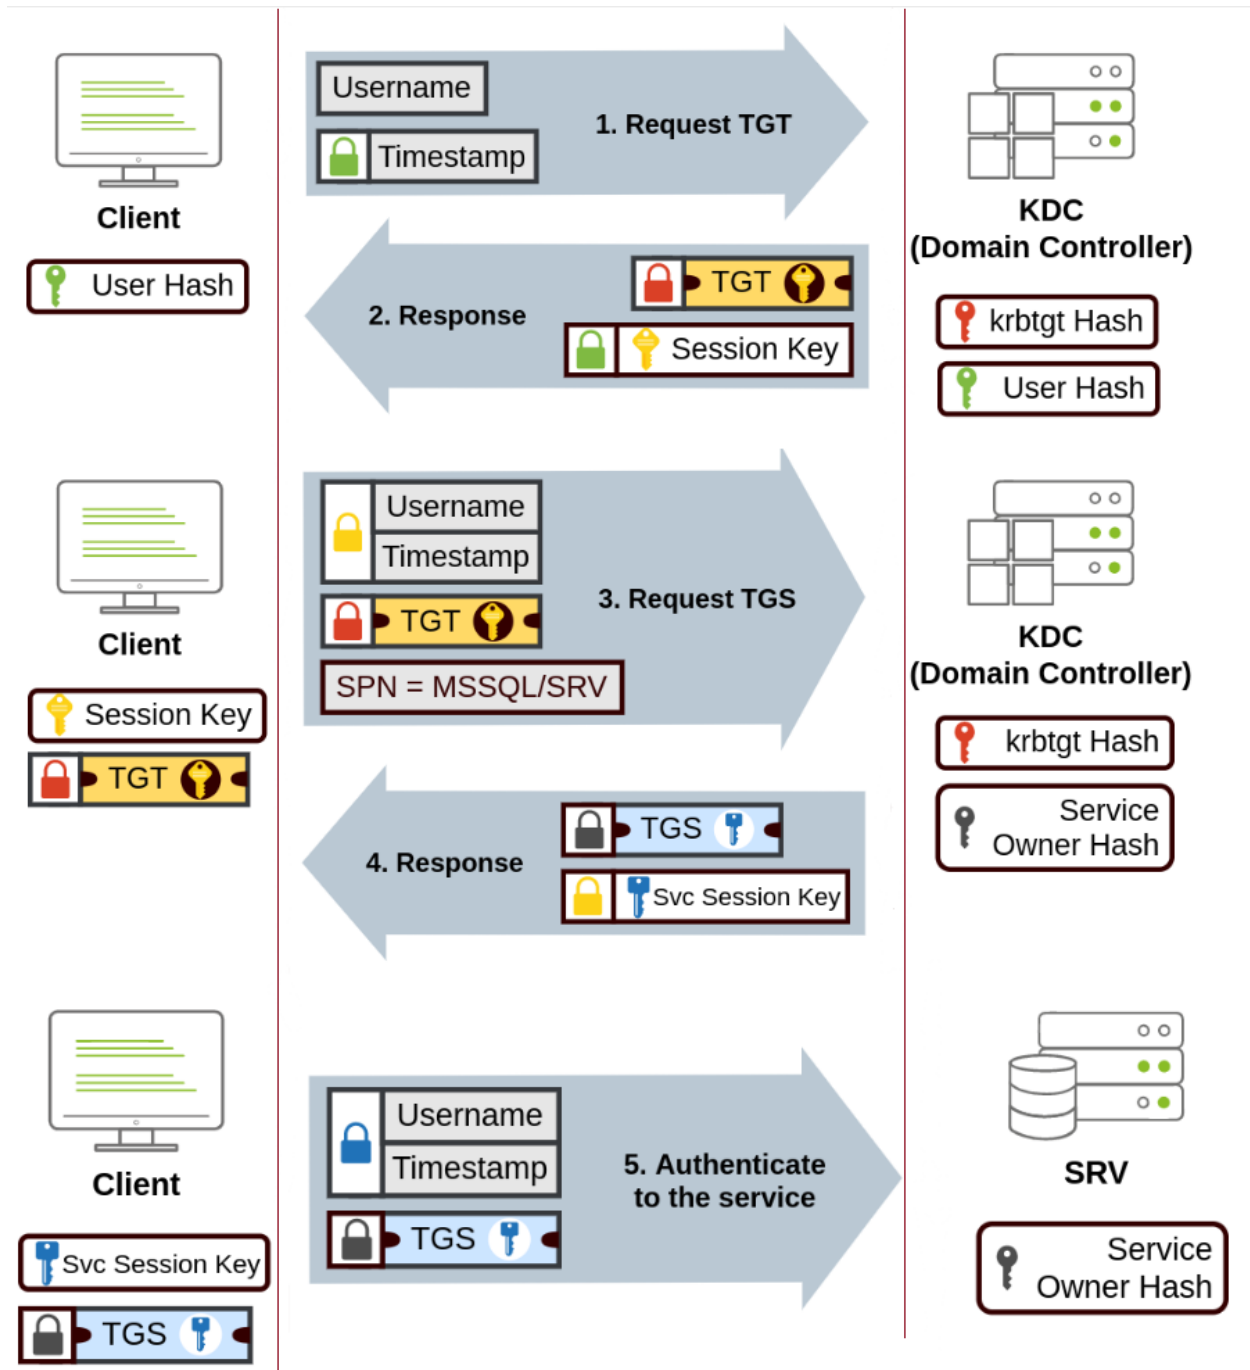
Client

User Hash

Username

Timestamp

1. Request TGT

KDC
(Domain Controller)

krbtgt Hash

User Hash

2. Response

TGT

Session Key

Client

Session Key

TGT

Username

Timestamp

TGT

SPN = MSSQL/SRV

3. Request TGS

KDC
(Domain Controller)

krbtgt Hash

Service Owner Hash

4. Response

TGS

Svc Session Key

Client

Svc Session Key

TGS

Username

Timestamp

TGS

5. Authenticate to the service

SRV

Service Owner Hash